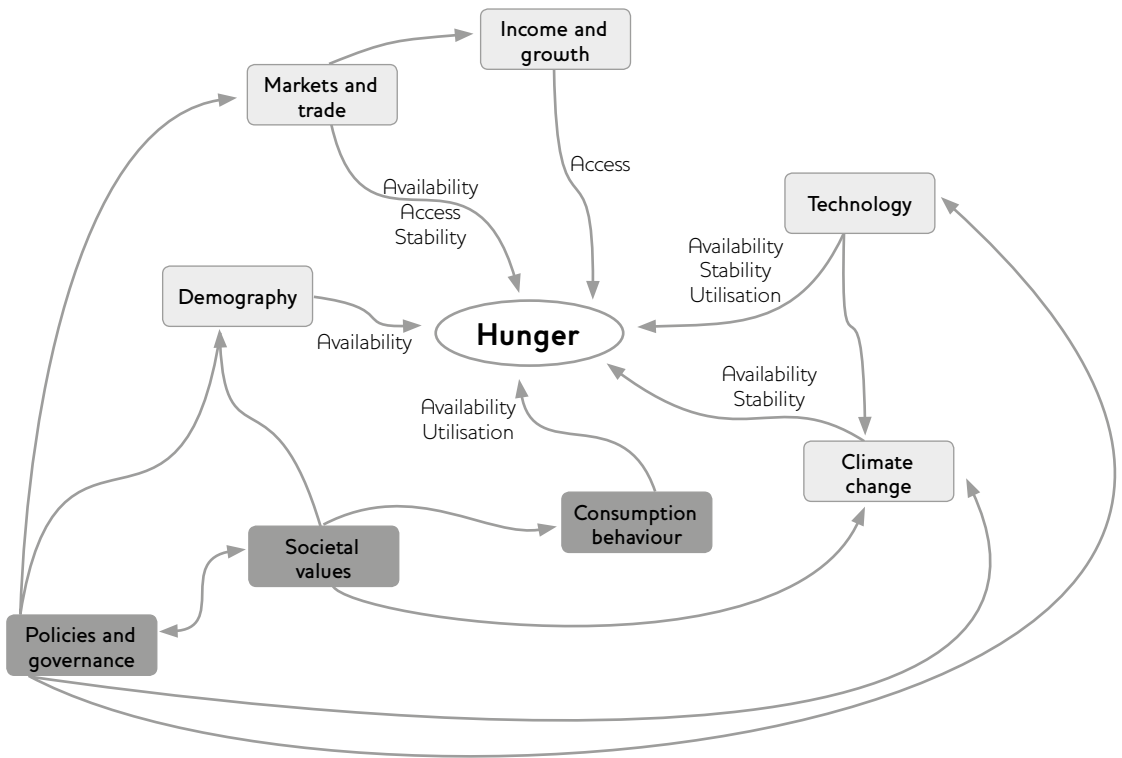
Income and growth

Markets and trade

Access

Availability
Access
Stability

Technology

Availability
Stability
Utilisation

Demography

Availability

Hunger

Availability
Stability

Availability
Utilisation

Climate change

Consumption behaviour

Societal values

Policies and governance